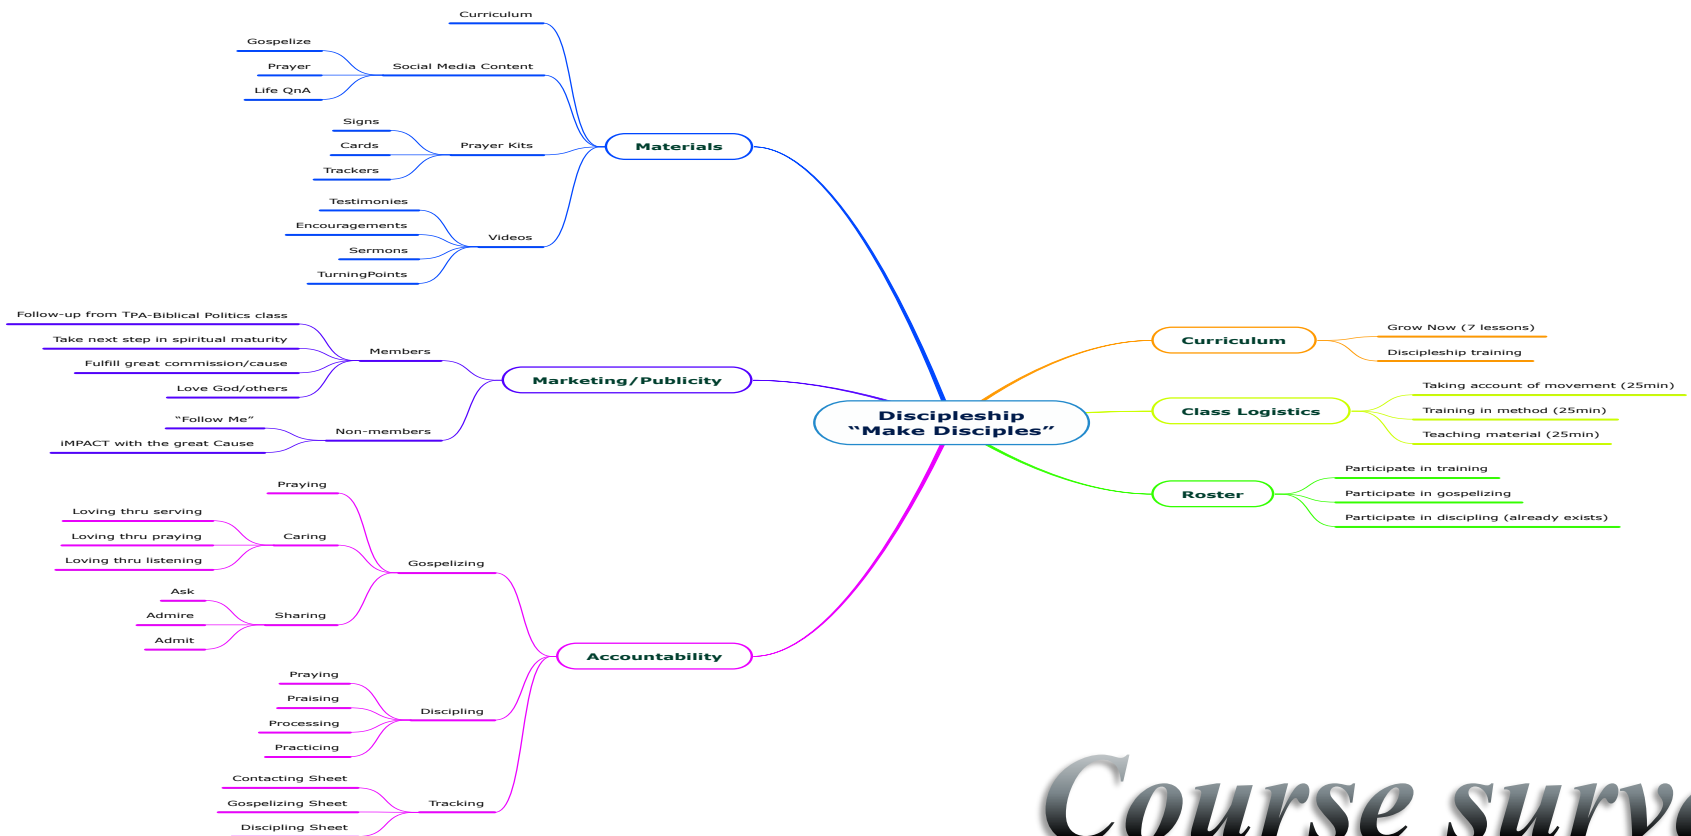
Curriculum

Gospelize
Prayer
Life QnA
Social Media Content

Signs
Cards
Trackers
Prayer Kits

Testimonies
Encouragements
Sermons
TurningPoints
Videos

Materials

Follow-up from TPA-Biblical Politics class
Take next step in spiritual maturity
Fulfill great commission/cause
Love God/others
Members

"Follow Me"
iMPACT with the great Cause
Non-members

Marketing/Publicity

Discipleship
"Make Disciples"

Curriculum
Grow Now (7 lessons)
Discipleship training

Class Logistics
Taking account of movement (25min)
Training in method (25min)
Teaching material (25min)

Roster
Participate in training
Participate in gospelizing
Participate in discipling (already exists)

Praying

Loving thru serving
Loving thru praying
Loving thru listening
Caring

Ask
Admire
Admit
Sharing

Gospelizing

Accountability

Praying
Praising
Processing
Practicing
Discipling

Contacting Sheet
Gospelizing Sheet
Discipling Sheet
Tracking

Course surv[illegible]